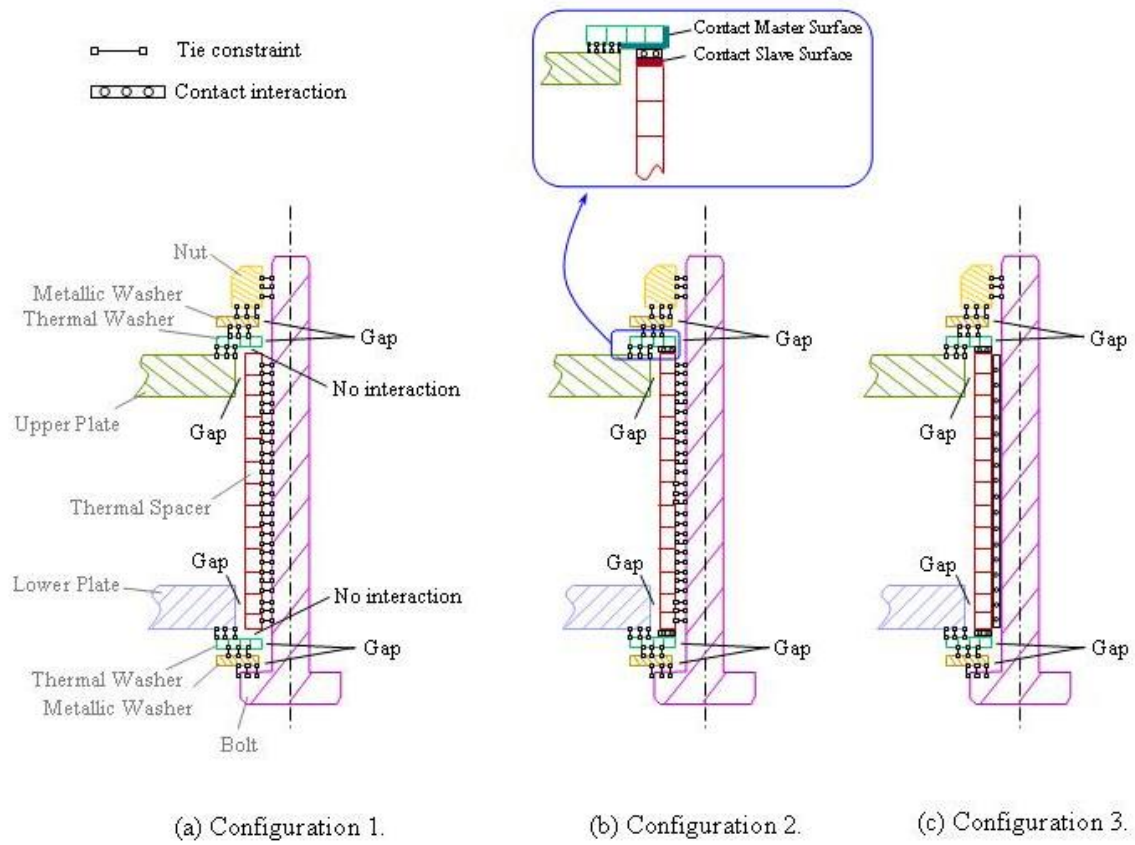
Tie constraint
Contact interaction

Contact Master Surface
Contact Slave Surface

Nut
Metallic Washer
Thermal Washer
Gap
No interaction
Upper Plate
Gap
Thermal Spacer
Gap
Lower Plate
No interaction
Gap
Thermal Washer
Metallic Washer
Bolt

Gap
Gap
Gap
Gap

Gap
Gap
Gap
Gap

(a) Configuration 1.

(b) Configuration 2.

(c) Configuration 3.